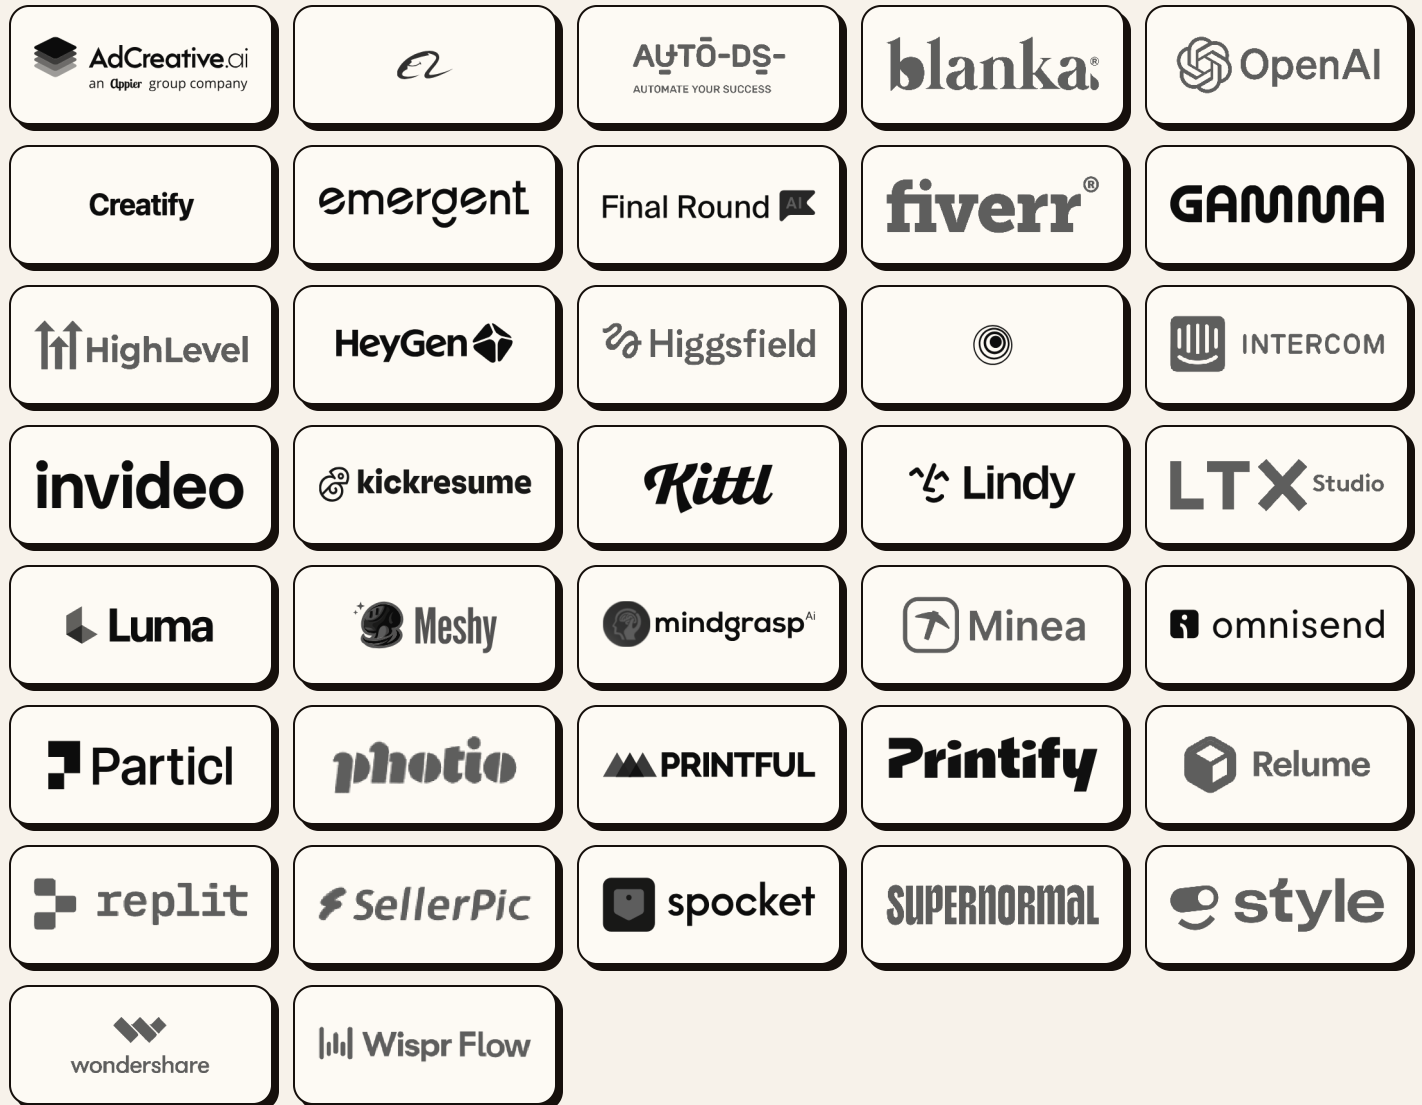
AdCreative.ai
an Appier group company

AUTO-DS-
AUTOMATE YOUR SUCCESS

blanka

OpenAI

Creatify

emergent

Final Round AI

fiverr

GAMMA

HighLevel

HeyGen

Higgsfield

INTERCOM

invideo

kickresume

Kittl

Lindy

LTX Studio

Luma

Meshy

mindgrasp AI

Minea

omnisend

Particl

photio

PRINTFUL

Printify

Relume

replit

SellerPic

spocket

SUPERNORMAL

style

wondershare

Wispr Flow